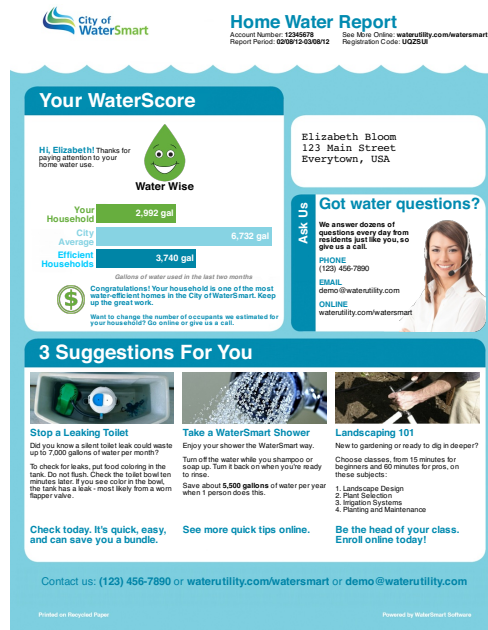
City of WaterSmart

Home Water Report
Account Number: 12345678 See More Online: waterutility.com/watersmart
Report Period: 02/08/12-03/08/12 Registration Code: UQZ5UI

Your WaterScore

Hi, Elizabeth! Thanks for paying attention to your home water use.

Water Wise

| | |
|---|---|
| Your Household | 2,992 gal |
| City Average | 6,732 gal |
| Efficient Households | 3,740 gal |

Gallons of water used in the last two months

Congratulations! Your household is one of the most water-efficient homes in the City of WaterSmart. Keep up the great work.

Want to change the number of occupants we estimated for your household? Go online or give us a call.

Elizabeth Bloom
123 Main Street
Everytown, USA

Ask Us

Got water questions?

We answer dozens of questions every day from residents just like you, so give us a call.

PHONE
(123) 456-7890

EMAIL
demo@waterutility.com

ONLINE
waterutility.com/watersmart

3 Suggestions For You

Stop a Leaking Toilet

Did you know a silent toilet leak could waste up to 7,000 gallons of water per month?

To check for leaks, put food coloring in the tank. Do not flush. Check the toilet bowl ten minutes later. If you see color in the bowl, the tank has a leak - most likely from a worn flapper valve.

Check today. It's quick, easy, and can save you a bundle.

Take a WaterSmart Shower

Enjoy your shower the WaterSmart way.

Turn off the water while you shampoo or soap up. Turn it back on when you're ready to rinse.

Save about 5,500 gallons of water per year when 1 person does this.

See more quick tips online.

Landscaping 101

New to gardening or ready to dig in deeper?

Choose classes, from 15 minutes for beginners and 60 minutes for pros, on these subjects:

1. Landscape Design
2. Plant Selection
3. Irrigation Systems
4. Planting and Maintenance

Be the head of your class. Enroll online today!

Contact us: (123) 456-7890 or waterutility.com/watersmart or demo@waterutility.com

Printed on Recycled Paper

Powered by WaterSmart Software